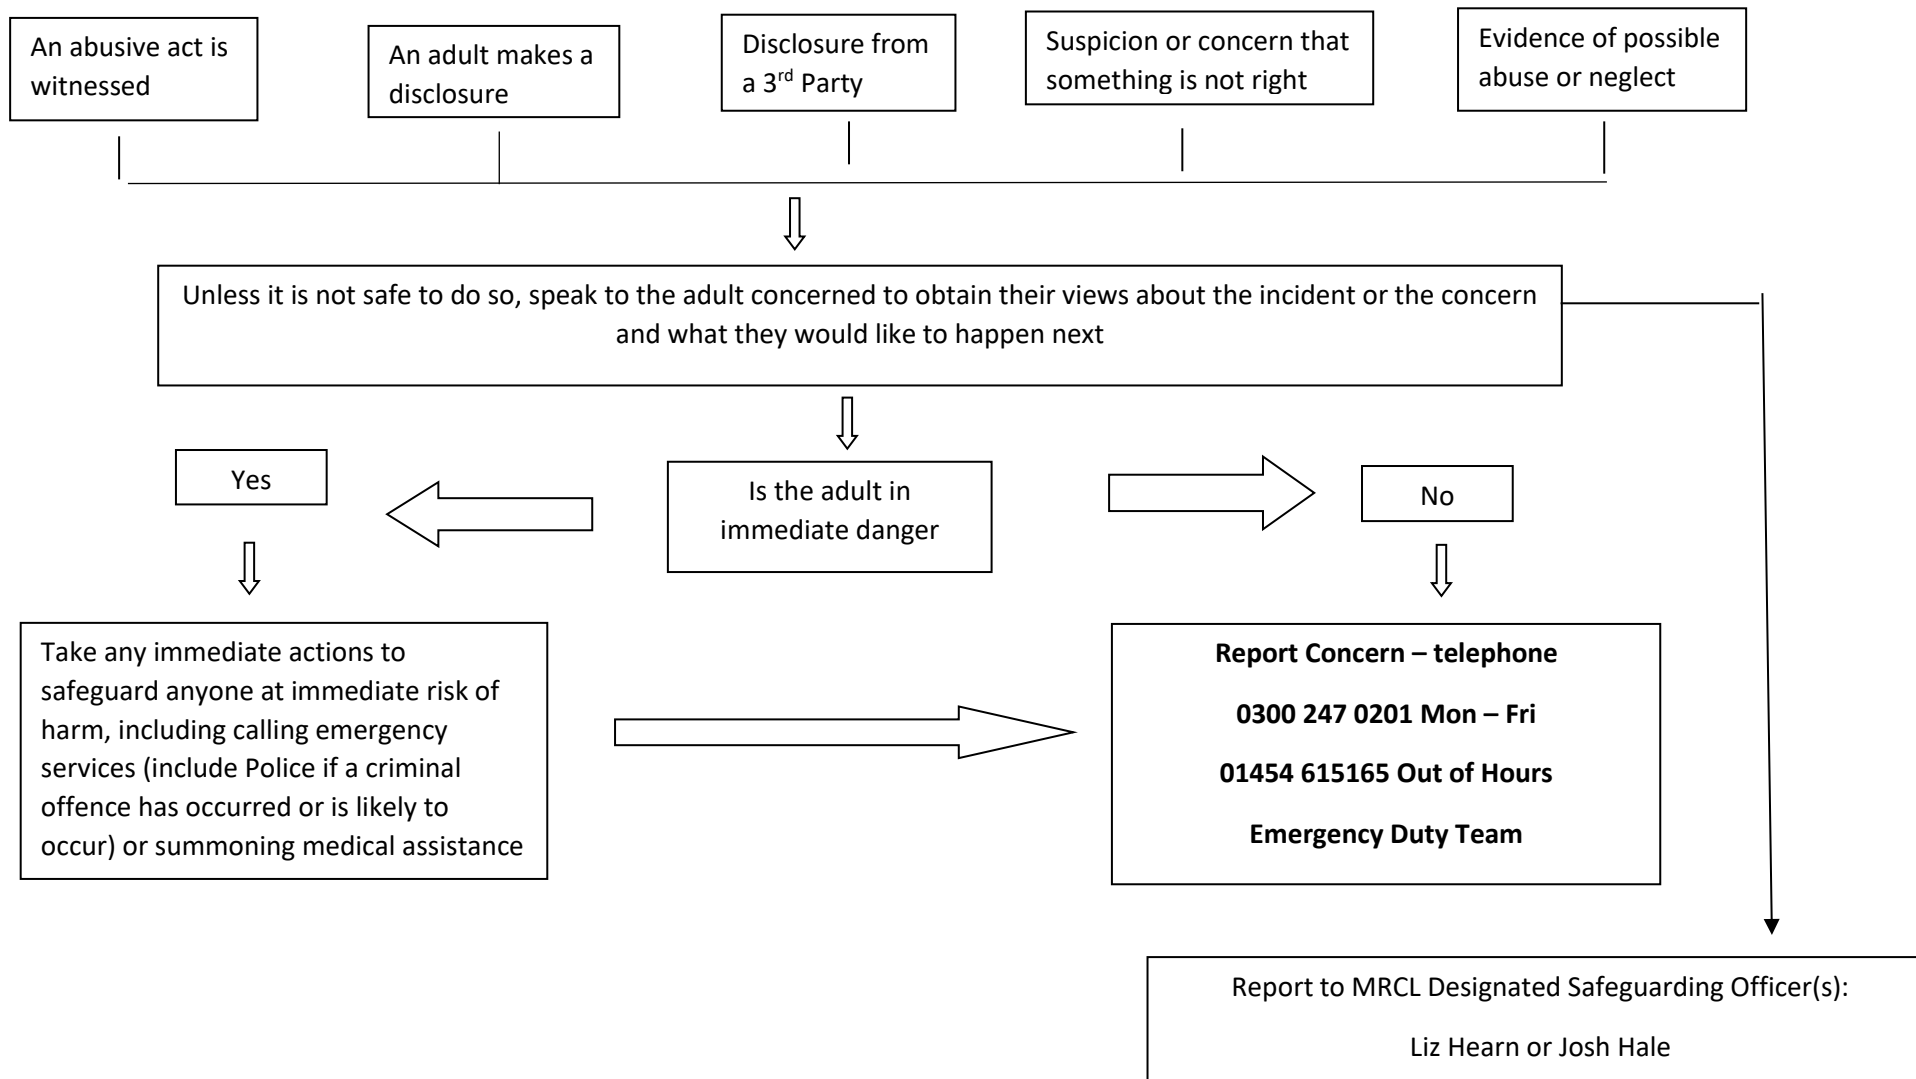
An abusive act is witnessed

An adult makes a disclosure

Disclosure from a 3$^{rd}$ Party

Suspicion or concern that something is not right

Evidence of possible abuse or neglect

Unless it is not safe to do so, speak to the adult concerned to obtain their views about the incident or the concern and what they would like to happen next

Yes

Is the adult in immediate danger

No

Take any immediate actions to safeguard anyone at immediate risk of harm, including calling emergency services (include Police if a criminal offence has occurred or is likely to occur) or summoning medical assistance

**Report Concern – telephone**

**0300 247 0201 Mon – Fri**

**01454 615165 Out of Hours**

**Emergency Duty Team**

Report to MRCL Designated Safeguarding Officer(s):

Liz Hearn or Josh Hale